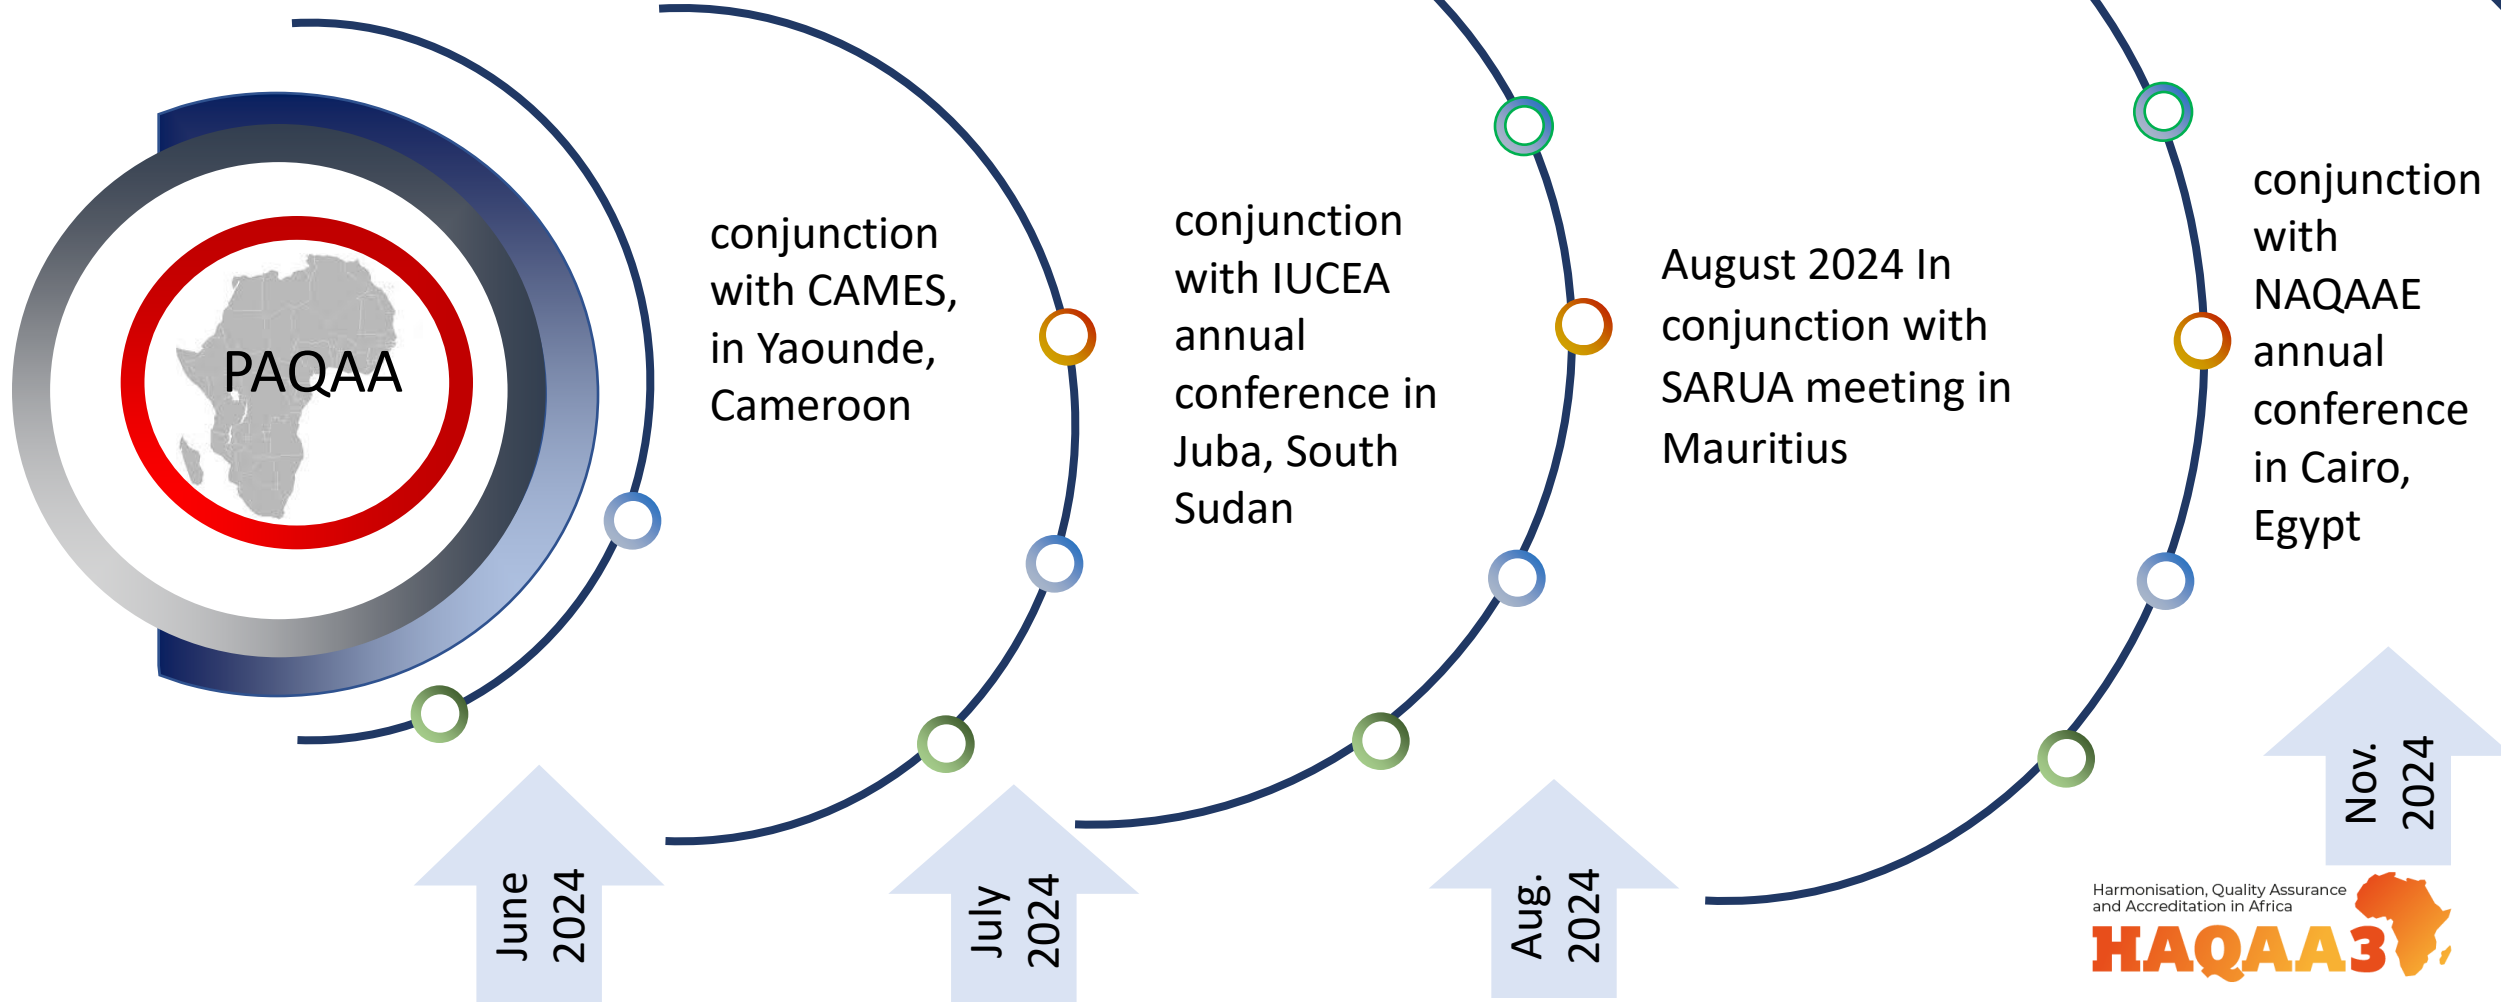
PAQAA

conjunction with CAMES, in Yaounde, Cameroon

June 2024

conjunction with IUCEA annual conference in Juba, South Sudan

July 2024

August 2024 In conjunction with SARUA meeting in Mauritius

Aug. 2024

conjunction with NAQAAE annual conference in Cairo, Egypt

Nov. 2024

Harmonisation, Quality Assurance and Accreditation in Africa
HAQAA3